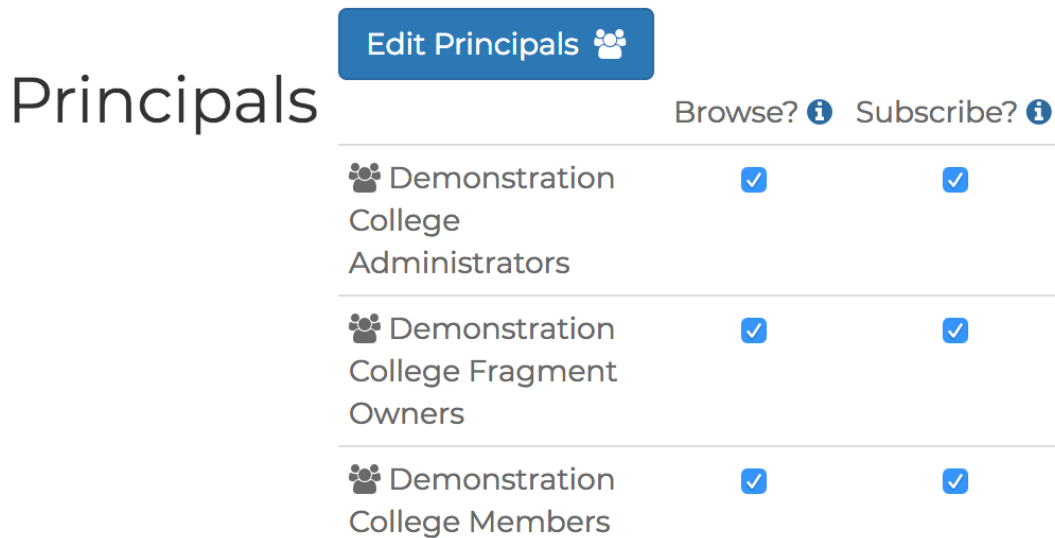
Principals

Edit Principals

| | Browse? | Subscribe? |
|---|---|---|
| Demonstration College Administrators | ✓ | ✓ |
| Demonstration College Fragment Owners | ✓ | ✓ |
| Demonstration College Members | ✓ | ✓ |